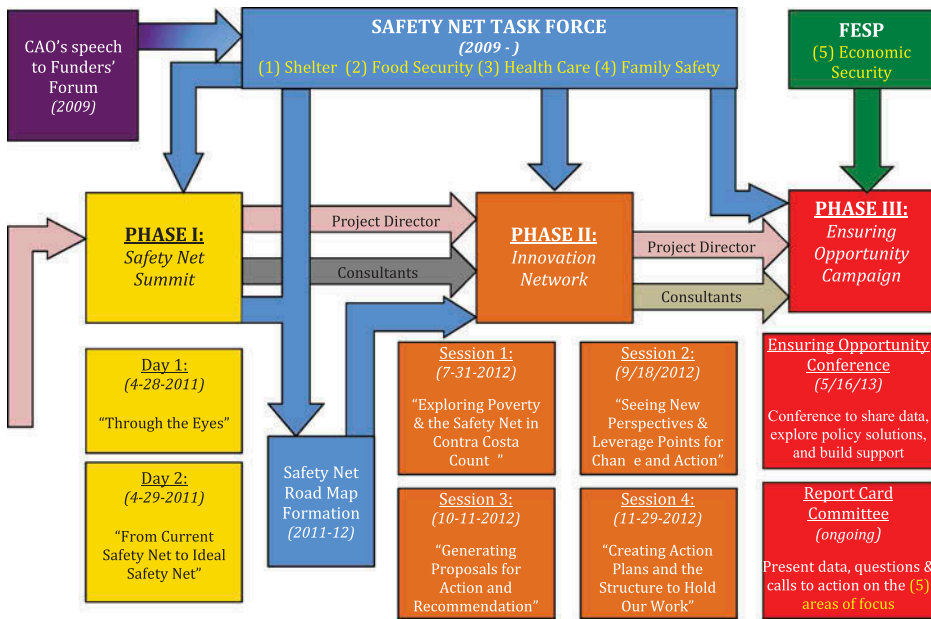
CAO's speech to Funders' Forum
(2009)

SAFETY NET TASK FORCE
(2009 - )
(1) Shelter (2) Food Security (3) Health Care (4) Family Safety

FESP
(5) Economic Security

PHASE I:
Safety Net Summit

Project Director

Consultants

PHASE II:
Innovation Network

Project Director

Consultants

PHASE III:
Ensuring Opportunity Campaign

Day 1:
(4-28-2011)
"Through the Eyes"

Day 2:
(4-29-2011)
"From Current Safety Net to Ideal Safety Net"

Safety Net Road Map Formation
(2011-12)

Session 1:
(7-31-2012)
"Exploring Poverty & the Safety Net in Contra Costa Count "

Session 2:
(9/18/2012)
"Seeing New Perspectives & Leverage Points for Chan e and Action"

Session 3:
(10-11-2012)
"Generating Proposals for Action and Recommendation"

Session 4:
(11-29-2012)
"Creating Action Plans and the Structure to Hold Our Work"

Ensuring Opportunity Conference
(5/16/13)
Conference to share data, explore policy solutions, and build support

Report Card Committee
(ongoing)
Present data, questions & calls to action on the (5) areas of focus